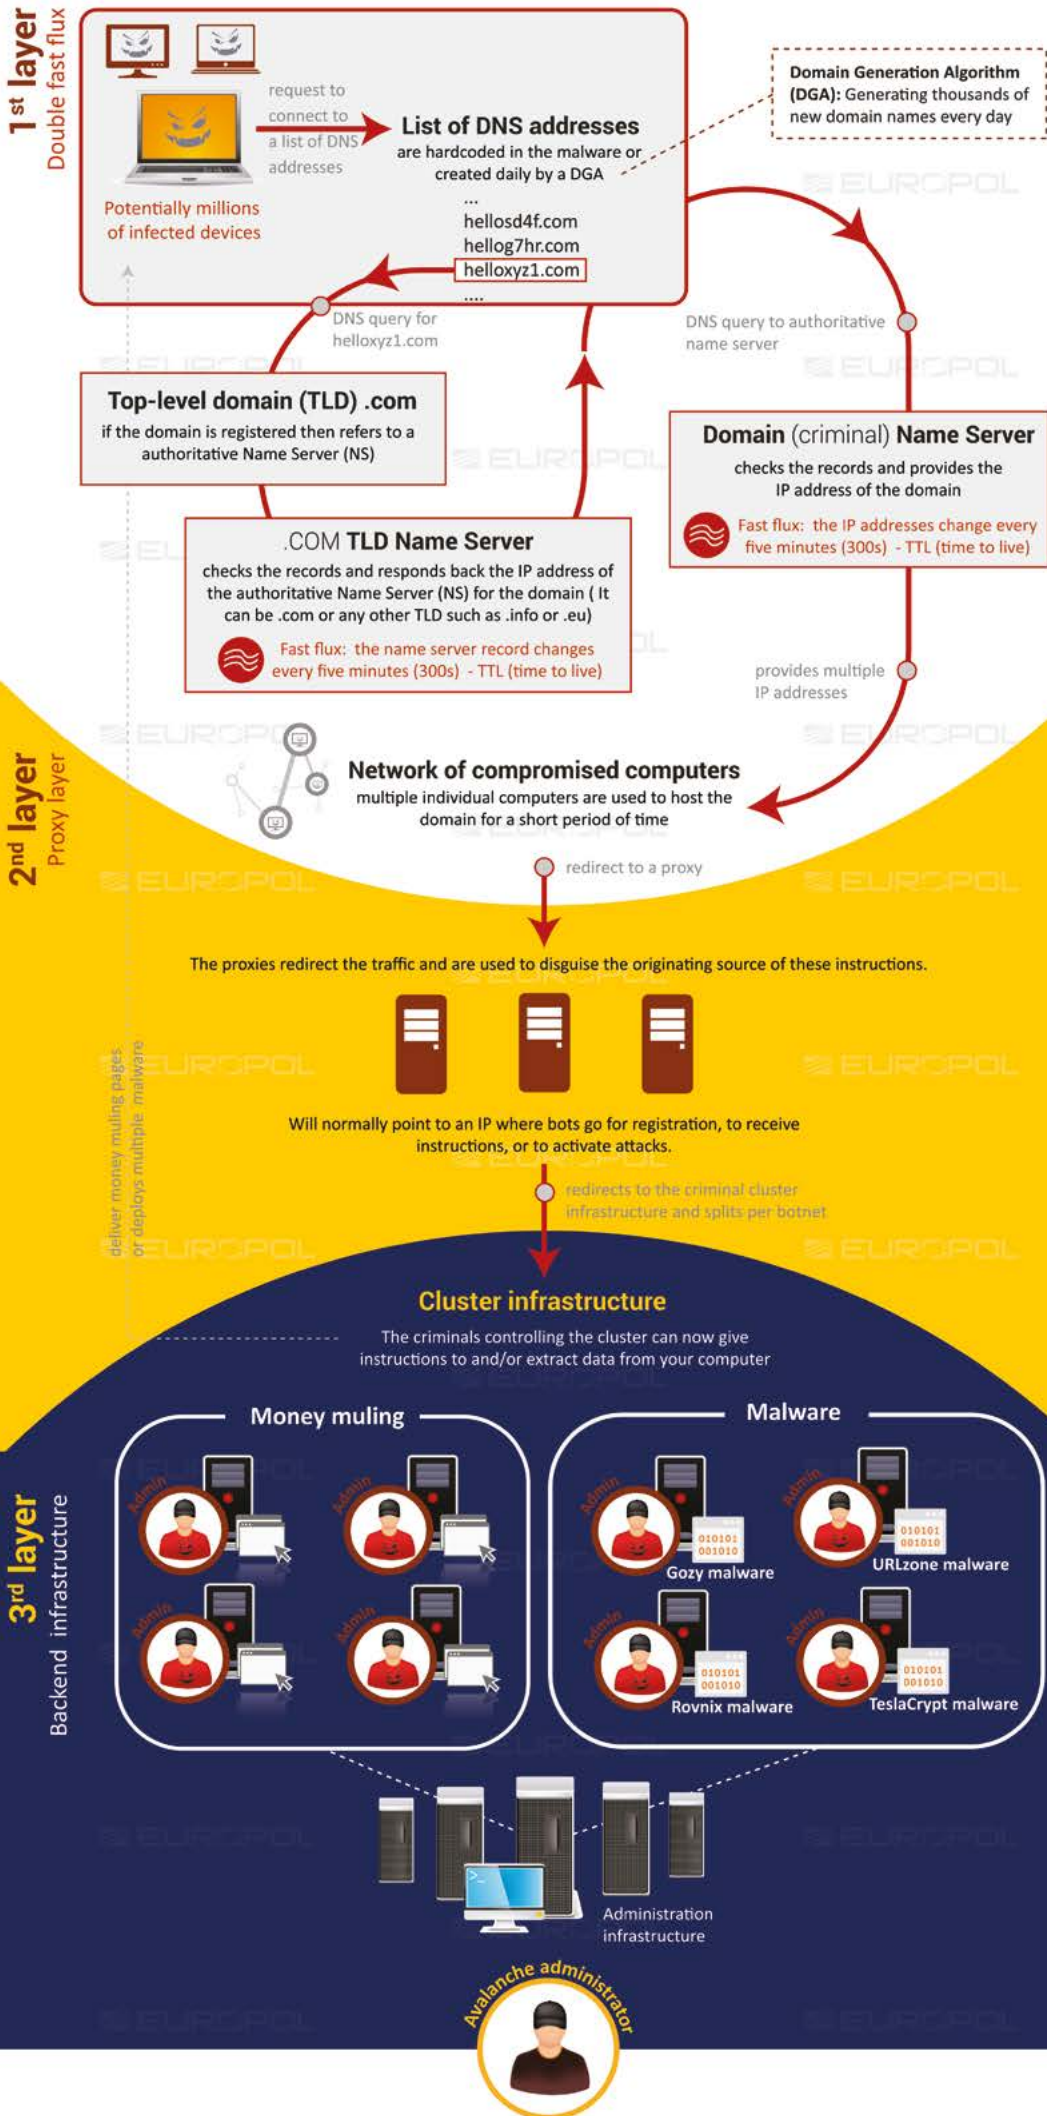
$1^{st}$ layer
Double fast flux

Potentially millions of infected devices

request to connect to a list of DNS addresses

List of DNS addresses
are hardcoded in the malware or created daily by a DGA
...
hellosd4f.com
hellog7hr.com
helloxyz1.com
....

Domain Generation Algorithm (DGA): Generating thousands of new domain names every day

EUROPOL

DNS query for helloxyz1.com

DNS query to authoritative name server

Top-level domain (TLD) .com
if the domain is registered then refers to a authoritative Name Server (NS)

Domain (criminal) Name Server
checks the records and provides the IP address of the domain
Fast flux: the IP addresses change every five minutes (300s) - TTL (time to live)

.COM TLD Name Server
checks the records and responds back the IP address of the authoritative Name Server (NS) for the domain ( It can be .com or any other TLD such as .info or .eu)
Fast flux: the name server record changes every five minutes (300s) - TTL (time to live)

provides multiple IP addresses

$2^{nd}$ layer
Proxy layer

Network of compromised computers
multiple individual computers are used to host the domain for a short period of time

redirect to a proxy

The proxies redirect the traffic and are used to disguise the originating source of these instructions.

Will normally point to an IP where bots go for registration, to receive instructions, or to activate attacks.

redirects to the criminal cluster infrastructure and splits per botnet

deliver money muling pages or deploys multiple malware

Cluster infrastructure
The criminals controlling the cluster can now give instructions to and/or extract data from your computer

$3^{rd}$ layer
Backend infrastructure

Money muling
Admin
Admin
Admin
Admin

Malware
Admin
010101 001010
Gozy malware
Admin
010101 001010
URLzone malware
Admin
010101 001010
Rovnix malware
Admin
010101 001010
TeslaCrypt malware

Administration infrastructure

Avalanche administrator